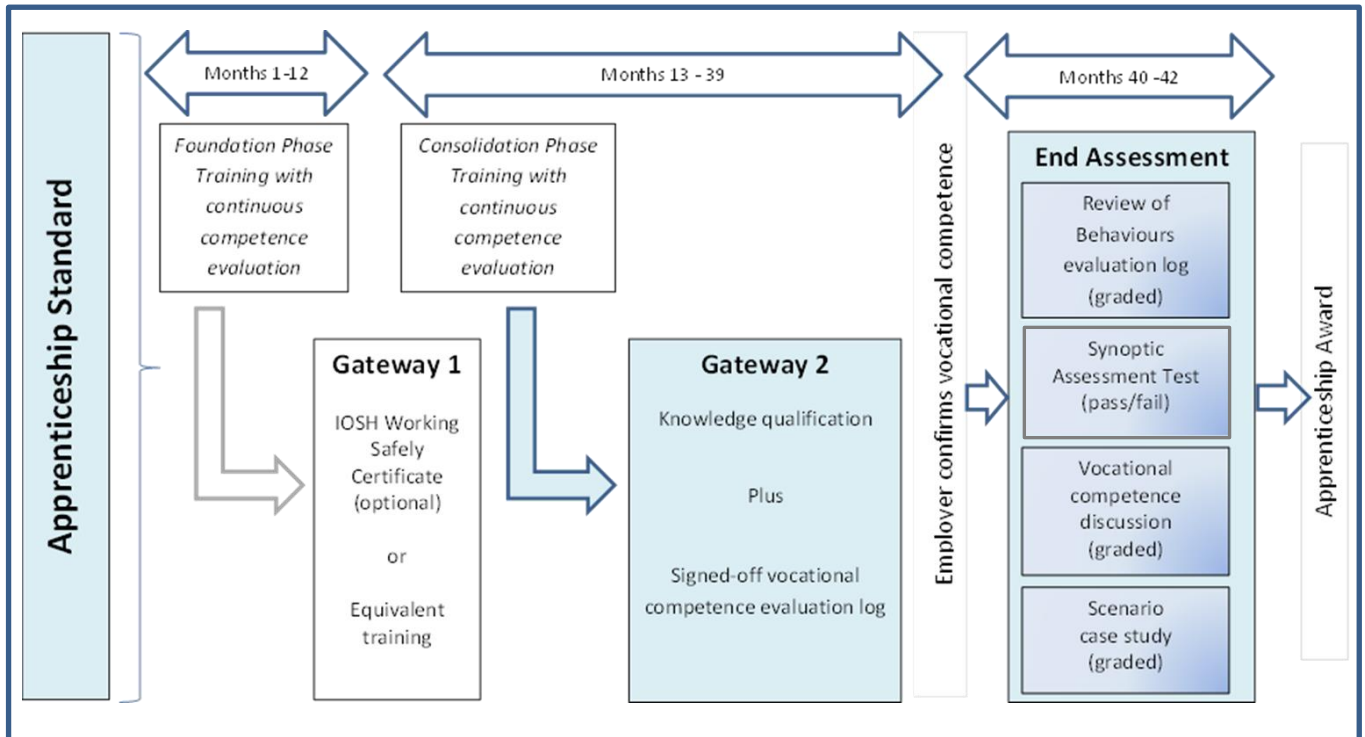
Apprenticeship Standard

Months 1-12

Months 13 - 39

Months 40 -42

*Foundation Phase Training with continuous competence evaluation*

*Consolidation Phase Training with continuous competence evaluation*

Gateway 1

IOSH Working Safely Certificate (optional)

or

Equivalent training

Gateway 2

Knowledge qualification

Plus

Signed-off vocational competence evaluation log

Employer confirms vocational competence

End Assessment

Review of Behaviours evaluation log (graded)

Synoptic Assessment Test (pass/fail)

Vocational competence discussion (graded)

Scenario case study (graded)

Apprenticeship Award